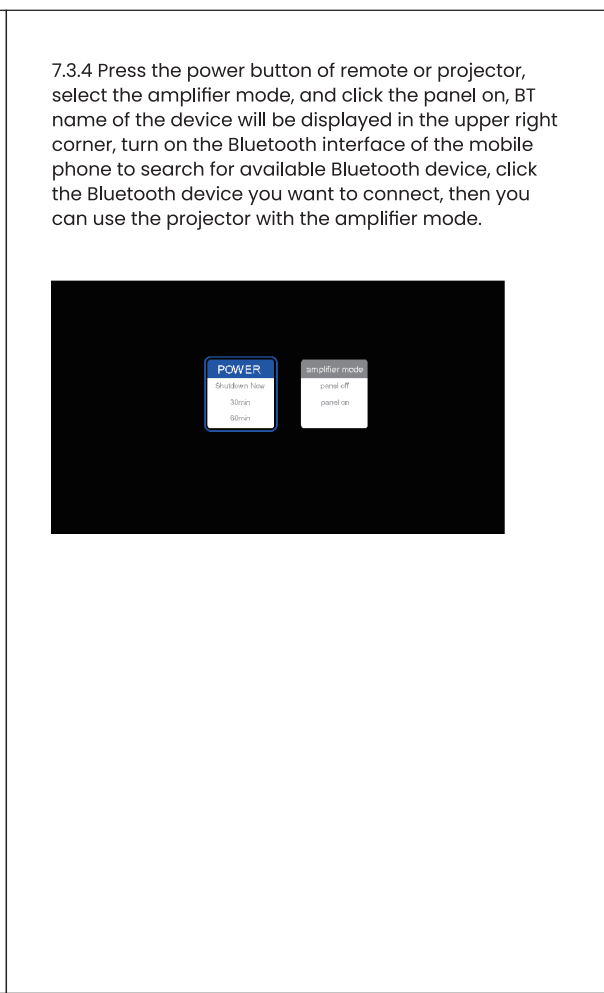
7.3.4 Press the power button of remote or projector, select the amplifier mode, and click the panel on, BT name of the device will be displayed in the upper right corner, turn on the Bluetooth interface of the mobile phone to search for available Bluetooth device, click the Bluetooth device you want to connect, then you can use the projector with the amplifier mode.

POWER
Shutdown Now
30min
60min

amplifier mode
panel off
panel on